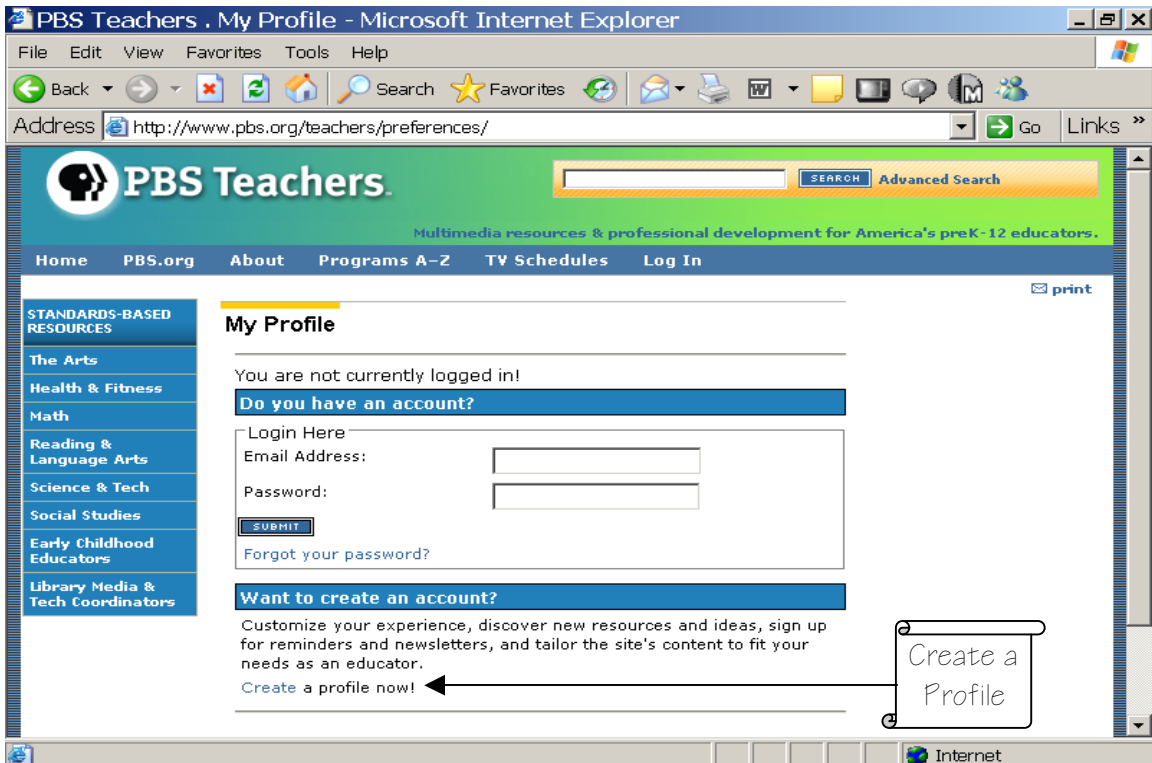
PBS Teachers . My Profile - Microsoft Internet Explorer

File Edit View Favorites Tools Help

Back Search Favorites

Address http://www.pbs.org/teachers/preferences/ Go Links »

PBS Teachers.

SEARCH Advanced Search

Multimedia resources & professional development for America's preK-12 educators.

Home PBS.org About Programs A-Z TV Schedules Log In

print

STANDARDS-BASED RESOURCES

The Arts

Health & Fitness

Math

Reading & Language Arts

Science & Tech

Social Studies

Early Childhood Educators

Library Media & Tech Coordinators

My Profile

You are not currently logged in!

Do you have an account?

Login Here

Email Address:

Password:

SUBMIT

Forgot your password?

Want to create an account?

Customize your experience, discover new resources and ideas, sign up for reminders and newsletters, and tailor the site's content to fit your needs as an educator.

Create a profile now!

Create a Profile

Internet